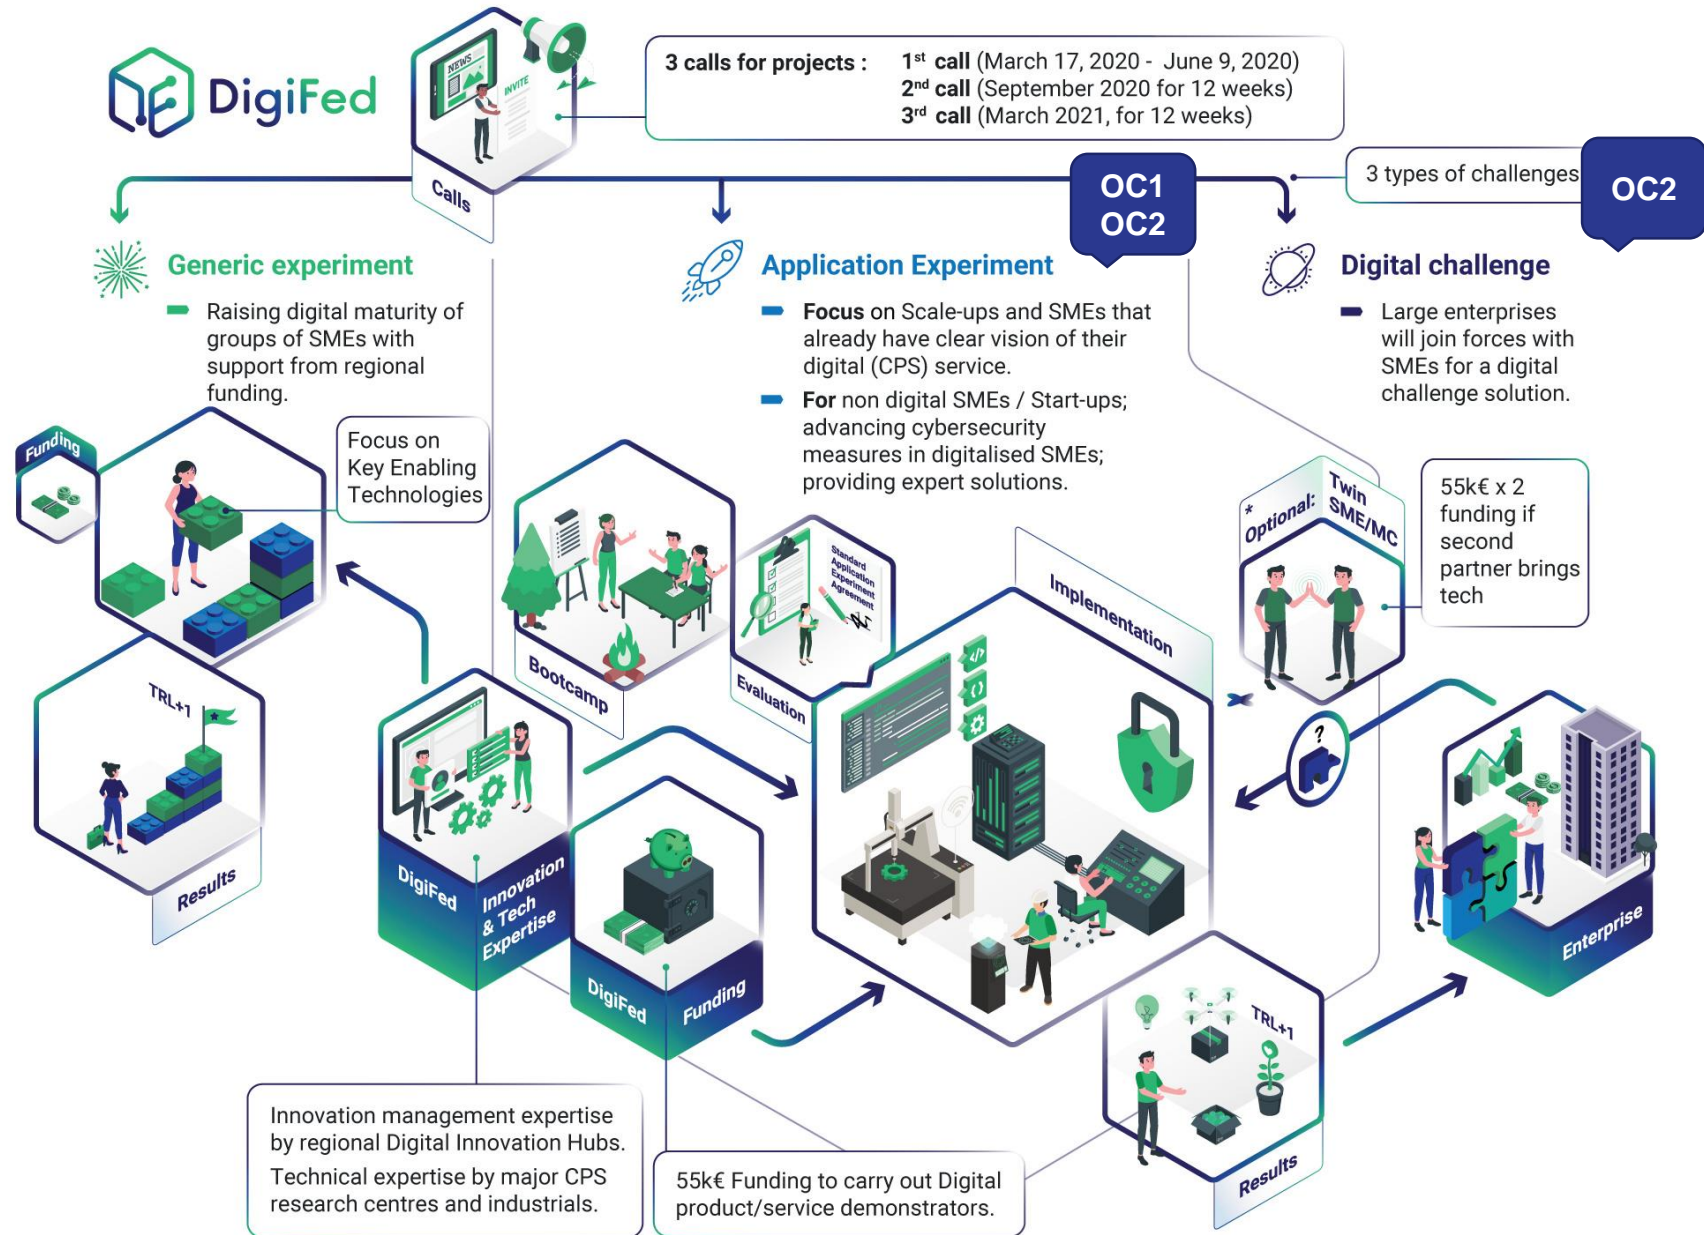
DigiFed

NEWS
INVITE

Calls

3 calls for projects : $1^{st}$ call (March 17, 2020 - June 9, 2020)
$2^{nd}$ call (September 2020 for 12 weeks)
$3^{rd}$ call (March 2021, for 12 weeks)

OC1
OC2

3 types of challenges

OC2

Generic experiment

Raising digital maturity of groups of SMEs with support from regional funding.

Application Experiment

Focus on Scale-ups and SMEs that already have clear vision of their digital (CPS) service.

For non digital SMEs / Start-ups; advancing cybersecurity measures in digitalised SMEs; providing expert solutions.

Digital challenge

Large enterprises will join forces with SMEs for a digital challenge solution.

Funding

Focus on Key Enabling Technologies

Bootcamp

Standard Application Experiment Agreement

Evaluation

Implementation

*Optional: Twin SME/MC

55k€ x 2 funding if second partner brings tech

TRL+1

Results

DigiFed Innovation & Tech Expertise

DigiFed Funding

Enterprise

TRL+1

Results

Innovation management expertise by regional Digital Innovation Hubs.
Technical expertise by major CPS research centres and industrials.

55k€ Funding to carry out Digital product/service demonstrators.